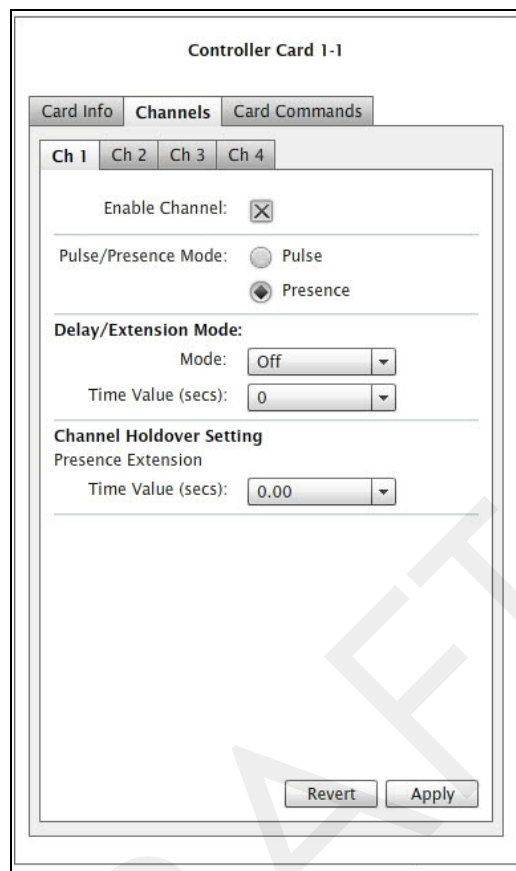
Controller Card 1-1

Card Info | Channels | Card Commands

Ch 1 | Ch 2 | Ch 3 | Ch 4

Enable Channel: ☒

Pulse/Presence Mode: Pulse
Presence

Delay/Extension Mode:
Mode: Off
Time Value (secs): 0

Channel Holdover Setting
Presence Extension
Time Value (secs): 0.00

Revert
Apply